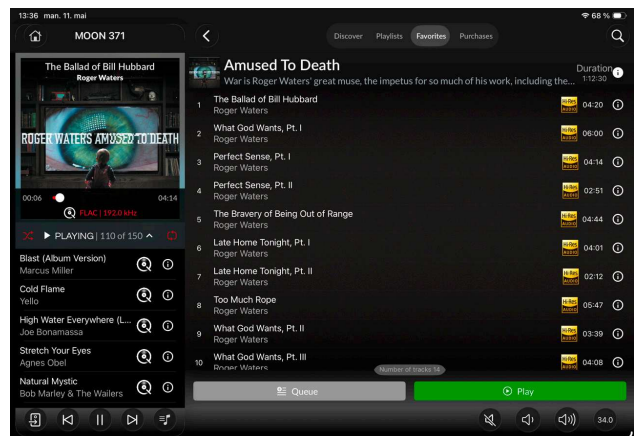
13:36 man. 11. mai

68 %

MOON 371

Discover Playlists Favorites Purchases

The Ballad of Bill Hubbard
Roger Waters

ROGER WATERS AMUSED TO DEATH

00:06 04:14

FLAC | 192.0 kHz

▶ PLAYING | 110 of 150

Blast (Album Version)
Marcus Miller

Cold Flame
Yello

High Water Everywhere (L...
Joe Bonamassa

Stretch Your Eyes
Agnes Obel

Natural Mystic
Bob Marley & The Wailers

Amused To Death
War is Roger Waters' great muse, the impetus for so much of his work, including the...

Duration 1:12:30

| | | | |
|---|---|---|---|
| 1 | The Ballad of Bill Hubbard<br>Roger Waters | Hi-Res AUDIO | 04:20 |
| 2 | What God Wants, Pt. I<br>Roger Waters | Hi-Res AUDIO | 06:00 |
| 3 | Perfect Sense, Pt. I<br>Roger Waters | Hi-Res AUDIO | 04:14 |
| 4 | Perfect Sense, Pt. II<br>Roger Waters | Hi-Res AUDIO | 02:51 |
| 5 | The Bravery of Being Out of Range<br>Roger Waters | Hi-Res AUDIO | 04:44 |
| 6 | Late Home Tonight, Pt. I<br>Roger Waters | Hi-Res AUDIO | 04:01 |
| 7 | Late Home Tonight, Pt. II<br>Roger Waters | Hi-Res AUDIO | 02:12 |
| 8 | Too Much Rope<br>Roger Waters | Hi-Res AUDIO | 05:47 |
| 9 | What God Wants, Pt. II<br>Roger Waters | Hi-Res AUDIO | 03:39 |
| 10 | What God Wants, Pt. III<br>Roger Waters | Hi-Res AUDIO | 04:08 |

Number of tracks 14

Queue

Play

34.0